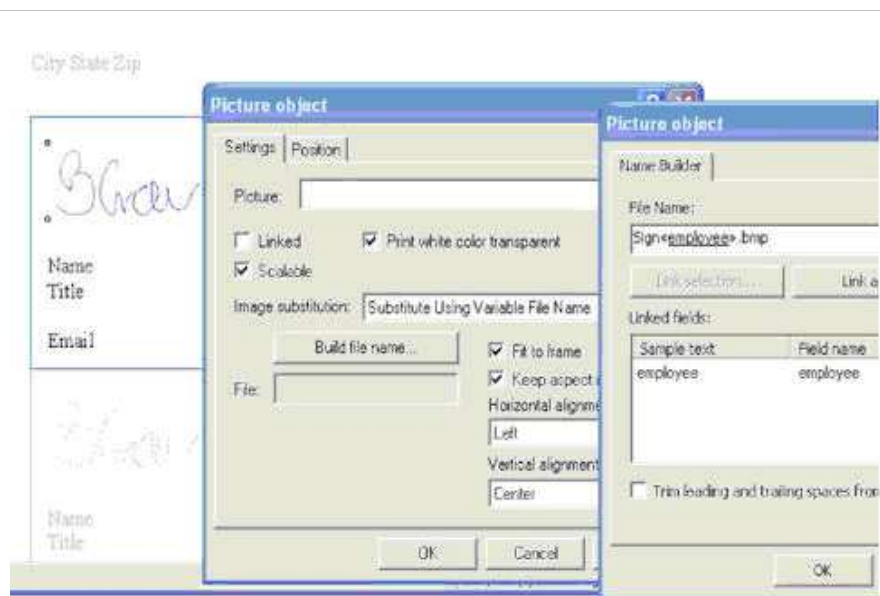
City State Zip

Name
Title

Email

Name
Title

Picture object

Settings | Position

Picture:

Linked

Print white color transparent

Scalable

Image substitution: Substitute Using Variable File Name

Build file name...

Fit to frame

Keep aspect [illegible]

File:

Horizontal alignme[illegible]

Left

Vertical alignment

Center

OK

Cancel

Picture object

Name Builder

File Name:

Sign<employee>.bmp

Link selection...

Link a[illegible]

Linked fields:

| Sample text | Field name |
|---|---|
| employee | employee |

Trim leading and trailing spaces fro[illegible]

OK